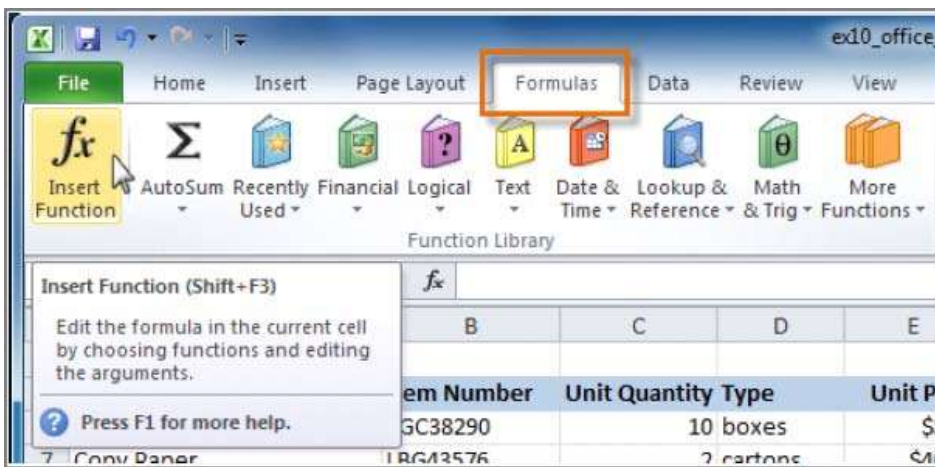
ex10_office

File Home Insert Page Layout Formulas Data Review View

$fx$ Insert Function

Σ AutoSum

Recently Used

Financial

Logical

Text

Date & Time

Lookup & Reference

Math & Trig

More Functions

Function Library

Insert Function (Shift+F3)

Edit the formula in the current cell by choosing functions and editing the arguments.

Press F1 for more help.

$f_x$

| B | C | D | E |
|---|---|---|---|
| em Number | Unit Quantity | Type | Unit P |
| GC38290 | 10 | boxes | $ |
| BG43576 | 2 | cartons | $ |

7 Copy Paper